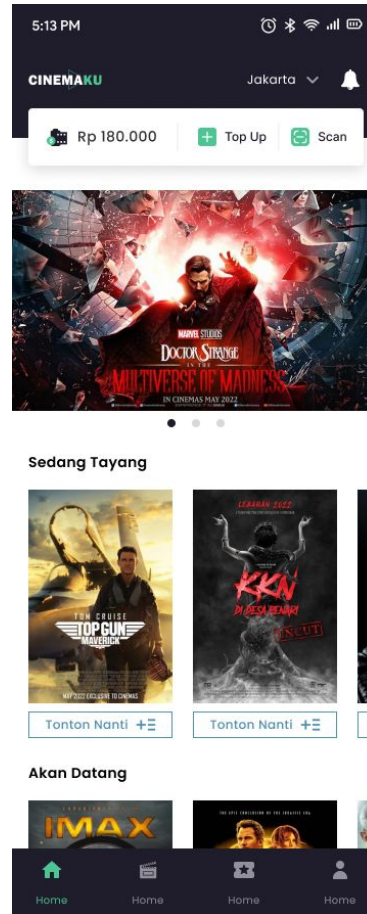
5:13 PM

CINEMAKU

Jakarta

Rp 180.000

Top Up

Scan

MARVEL STUDIOS
DOCTOR STRANGE IN THE MULTIVERSE OF MADNESS
IN CINEMAS MAY 2022

Sedang Tayang

TOM CRUISE
TOP GUN MAVERICK
MAY 2022 EXCLUSIVE TO CINEMAS

LEBARAN 2022
KKN DI DESA PENARI
UNCUT

Tonton Nanti

Tonton Nanti

Akan Datang

IMAX

Home

Home

Home

Home